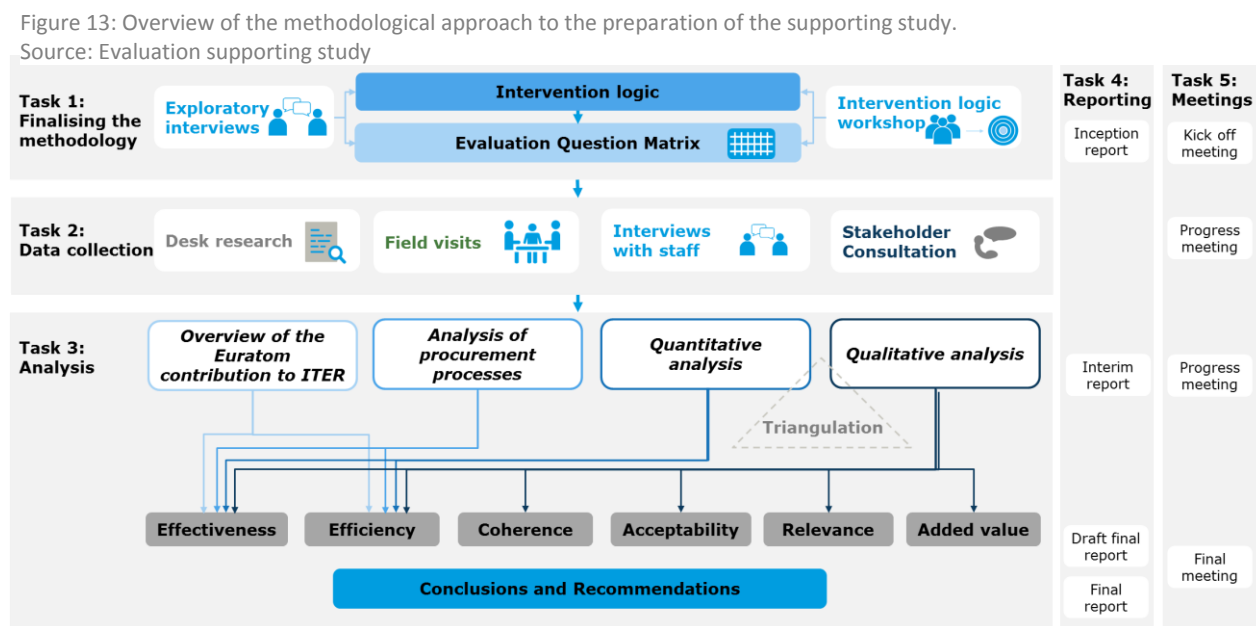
Figure 13: Overview of the methodological approach to the preparation of the supporting study.
Source: Evaluation supporting study

Task 1: Finalising the methodology

Exploratory interviews

Intervention logic

Evaluation Question Matrix

Intervention logic workshop

Task 2: Data collection

Desk research

Field visits

Interviews with staff

Stakeholder Consultation

Task 3: Analysis

Overview of the Euratom contribution to ITER

Analysis of procurement processes

Quantitative analysis

Qualitative analysis

Triangulation

Effectiveness

Efficiency

Coherence

Acceptability

Relevance

Added value

Conclusions and Recommendations

Task 4: Reporting

Inception report

Interim report

Draft final report

Final report

Task 5: Meetings

Kick off meeting

Progress meeting

Progress meeting

Final meeting